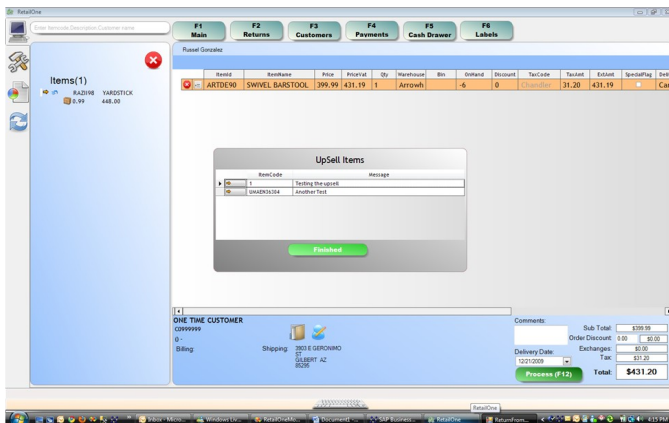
RetailOne

Enter Itemcode Description Customer name

F1 Main
F2 Returns
F3 Customers
F4 Payments
F5 Cash Drawer
F6 Labels

Russel Gonzalez

Items(1)
RAZI98 YARDSTICK
0.99 448.00

| | | ItemId | ItemName | Price | PriceVat | Qty | Warehouse | Bin | OnHand | Discount | TaxCode | TaxAmt | ExtAmt | SpecialFlag | Deli |
|---|---|---|---|---|---|---|---|---|---|---|---|---|---|---|---|
| | | ARTDE90 | SWIVEL BARSTOOL | 399.99 | 431.19 | 1 | Arrowh | | -6 | 0 | Chandler | 31.20 | 431.19 | | Car |

UpSell Items

| | ItemCode | Message |
|---|---|---|
| ▸ | 1 | Testing the upsell |
| | SMAKER36364 | Another Test |

Finished

ONE TIME CUSTOMER
C0999999
0 -
Billing:
Shipping: 3803 E GERONIMO ST GILBERT AZ 85295

Comments:
Delivery Date:
12/21/2009

Sub Total: $399.99
Order Discount: 0.00 $0.00
Exchanges: $0.00
Tax: $31.20
Process (F12)
Total: $431.20

RetailOne
Inbox - Micro...
Windows Liv...
RetailOneMo...
Document1 -...
SAP Business...
RetailOne
ReturnFrom...
4:15 PM